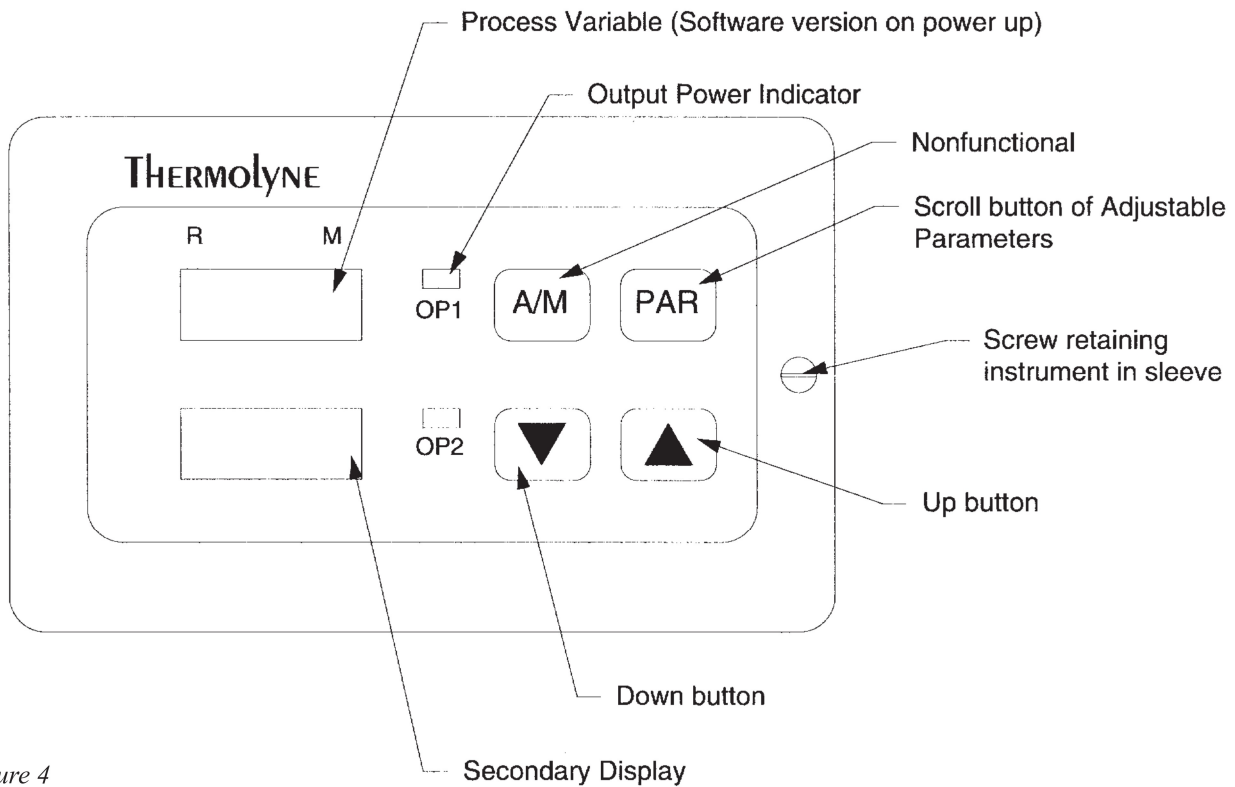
Process Variable (Software version on power up)

Output Power Indicator

Nonfunctional

Scroll button of Adjustable Parameters

THERMOLYNE

R

M

OP1

A/M

PAR

Screw retaining instrument in sleeve

OP2

Up button

Down button

ure 4

Secondary Display